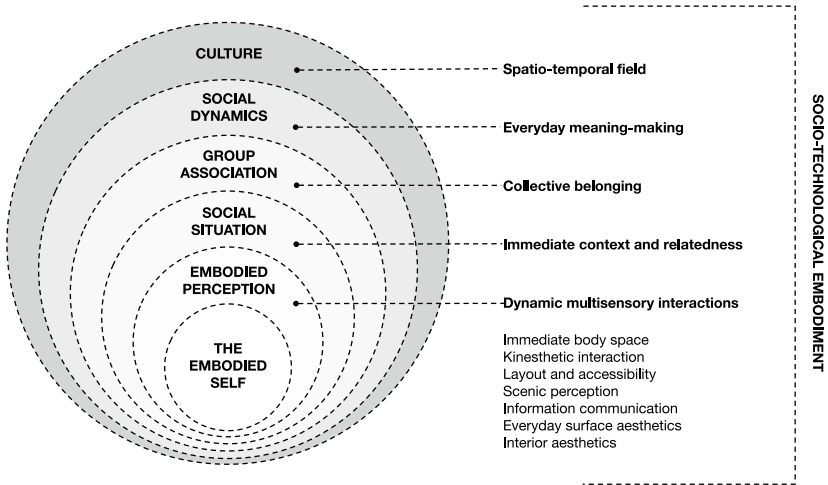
CULTURE

SOCIAL DYNAMICS

GROUP ASSOCIATION

SOCIAL SITUATION

EMBODIED PERCEPTION

THE EMBODIED SELF

Spatio-temporal field

Everyday meaning-making

Collective belonging

Immediate context and relatedness

Dynamic multisensory interactions

Immediate body space
Kinesthetic interaction
Layout and accessibility
Scenic perception
Information communication
Everyday surface aesthetics
Interior aesthetics

SOCIO-TECHNOLOGICAL EMBODIMENT